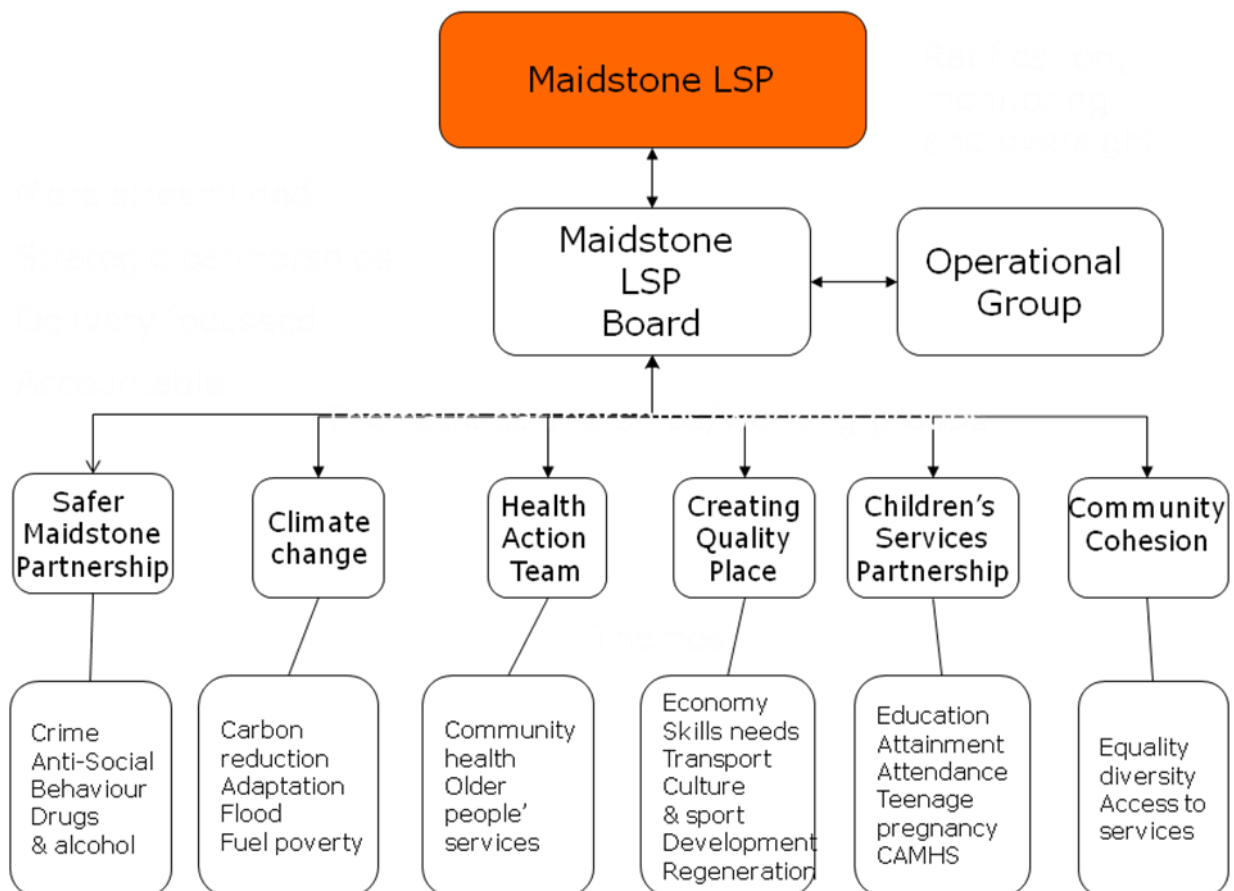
Maidstone LSP

Maidstone LSP Board

Operational Group

Safer Maidstone Partnership

Climate change

Health Action Team

Creating Quality Place

Children's Services Partnership

Community Cohesion

Crime
Anti-Social Behaviour
Drugs & alcohol

Carbon reduction
Adaptation
Flood
Fuel poverty

Community health
Older people' services

Economy
Skills needs
Transport
Culture & sport
Development
Regeneration

Education
Attainment
Attendance
Teenage pregnancy
CAMHS

Equality diversity
Access to services